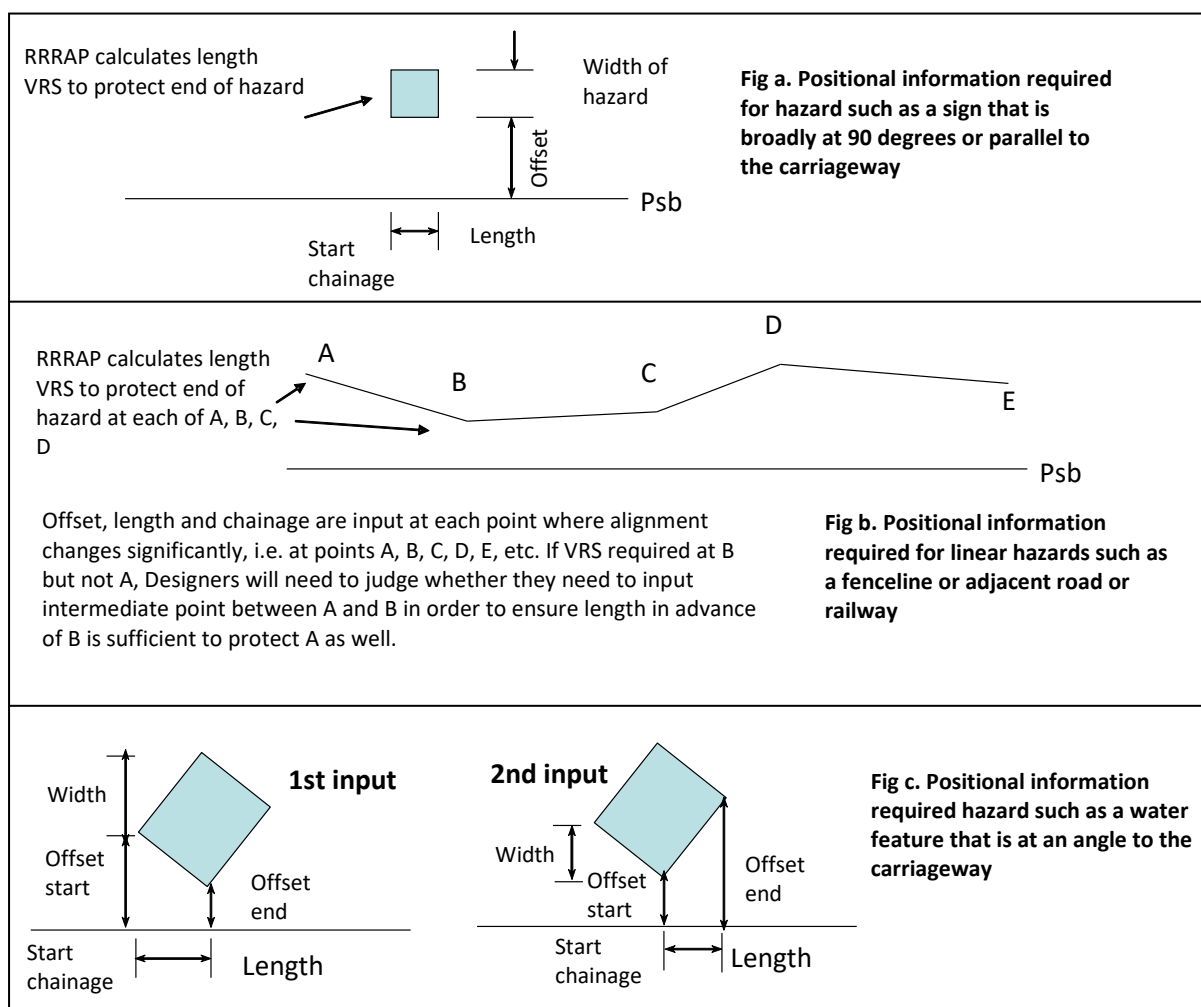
RRRAP calculates length VRS to protect end of hazard

Width of hazard

Offset

Psb

Start chainage

Length

**Fig a. Positional information required for hazard such as a sign that is broadly at 90 degrees or parallel to the carriageway**

RRRAP calculates length VRS to protect end of hazard at each of A, B, C, D

A

B

C

D

E

Psb

Offset, length and chainage are input at each point where alignment changes significantly, i.e. at points A, B, C, D, E, etc. If VRS required at B but not A, Designers will need to judge whether they need to input intermediate point between A and B in order to ensure length in advance of B is sufficient to protect A as well.

**Fig b. Positional information required for linear hazards such as a fenceline or adjacent road or railway**

Width

**1st input**

Offset start

Offset end

Start chainage

Length

**2nd input**

Width

Offset start

Offset end

Start chainage

Length

**Fig c. Positional information required hazard such as a water feature that is at an angle to the carriageway**